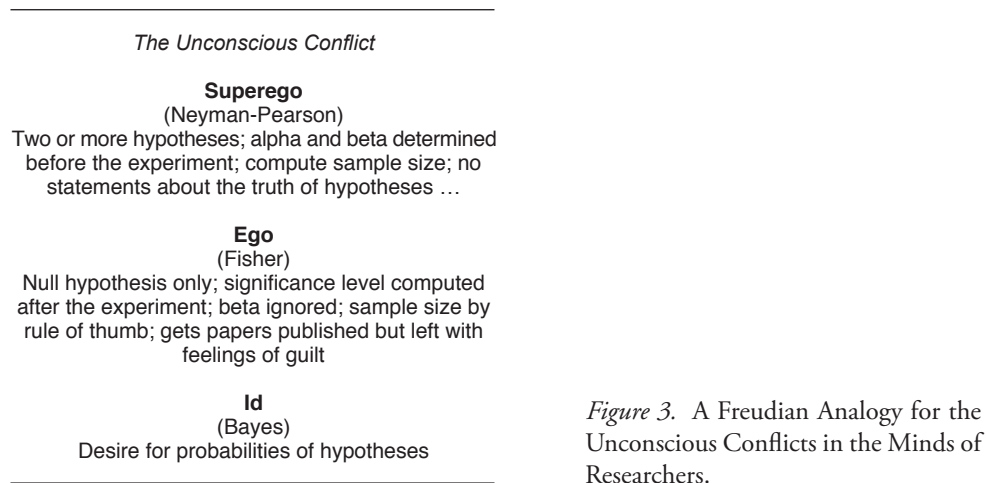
*The Unconscious Conflict*

**Superego**
(Neyman-Pearson)
Two or more hypotheses; alpha and beta determined before the experiment; compute sample size; no statements about the truth of hypotheses …

**Ego**
(Fisher)
Null hypothesis only; significance level computed after the experiment; beta ignored; sample size by rule of thumb; gets papers published but left with feelings of guilt

**Id**
(Bayes)
Desire for probabilities of hypotheses

*Figure 3.* A Freudian Analogy for the Unconscious Conflicts in the Minds of Researchers.